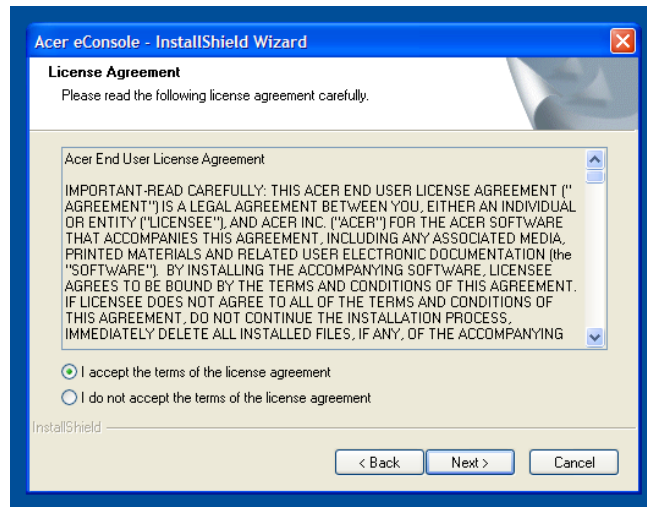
Acer eConsole - InstallShield Wizard

License Agreement

Please read the following license agreement carefully.

Acer End User License Agreement

IMPORTANT-READ CAREFULLY: THIS ACER END USER LICENSE AGREEMENT ("AGREEMENT") IS A LEGAL AGREEMENT BETWEEN YOU, EITHER AN INDIVIDUAL OR ENTITY ("LICENSEE"), AND ACER INC. ("ACER") FOR THE ACER SOFTWARE THAT ACCOMPANIES THIS AGREEMENT, INCLUDING ANY ASSOCIATED MEDIA, PRINTED MATERIALS AND RELATED USER ELECTRONIC DOCUMENTATION (the "SOFTWARE"). BY INSTALLING THE ACCOMPANYING SOFTWARE, LICENSEE AGREES TO BE BOUND BY THE TERMS AND CONDITIONS OF THIS AGREEMENT. IF LICENSEE DOES NOT AGREE TO ALL OF THE TERMS AND CONDITIONS OF THIS AGREEMENT, DO NOT CONTINUE THE INSTALLATION PROCESS, IMMEDIATELY DELETE ALL INSTALLED FILES, IF ANY, OF THE ACCOMPANYING

I accept the terms of the license agreement

I do not accept the terms of the license agreement

InstallShield

< Back

Next >

Cancel